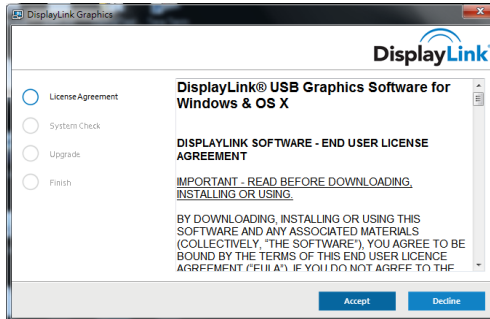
DisplayLink Graphics

DisplayLink

License Agreement

System Check

Upgrade

Finish

DisplayLink® USB Graphics Software for Windows & OS X

DISPLAYLINK SOFTWARE - END USER LICENSE AGREEMENT

IMPORTANT - READ BEFORE DOWNLOADING, INSTALLING OR USING.

BY DOWNLOADING, INSTALLING OR USING THIS SOFTWARE AND ANY ASSOCIATED MATERIALS (COLLECTIVELY, "THE SOFTWARE"), YOU AGREE TO BE BOUND BY THE TERMS OF THIS END USER LICENCE AGREEMENT ("EULA"). IF YOU DO NOT AGREE TO THE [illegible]

Accept

Decline